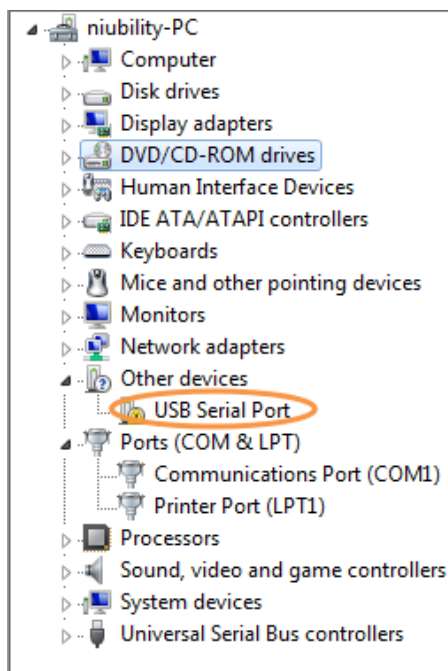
niubility-PC
Computer
Disk drives
Display adapters
DVD/CD-ROM drives
Human Interface Devices
IDE ATA/ATAPI controllers
Keyboards
Mice and other pointing devices
Monitors
Network adapters
Other devices
USB Serial Port
Ports (COM & LPT)
Communications Port (COM1)
Printer Port (LPT1)
Processors
Sound, video and game controllers
System devices
Universal Serial Bus controllers